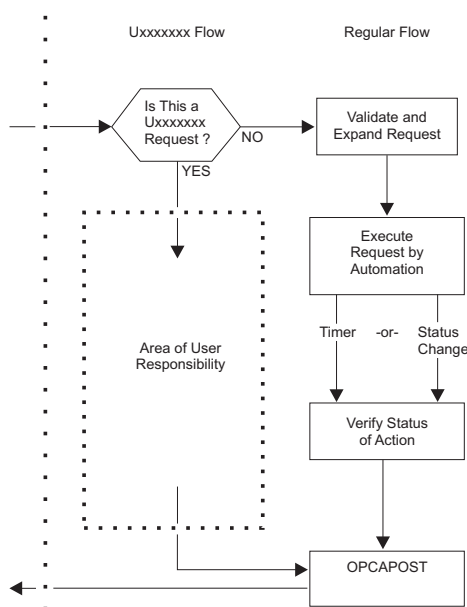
Uxxxxxxx Flow

Regular Flow

Is This a Uxxxxxxx Request ?

NO

YES

Validate and Expand Request

Execute Request by Automation

Timer

-or-

Status Change

Area of User Responsibility

Verify Status of Action

OPCAPOST